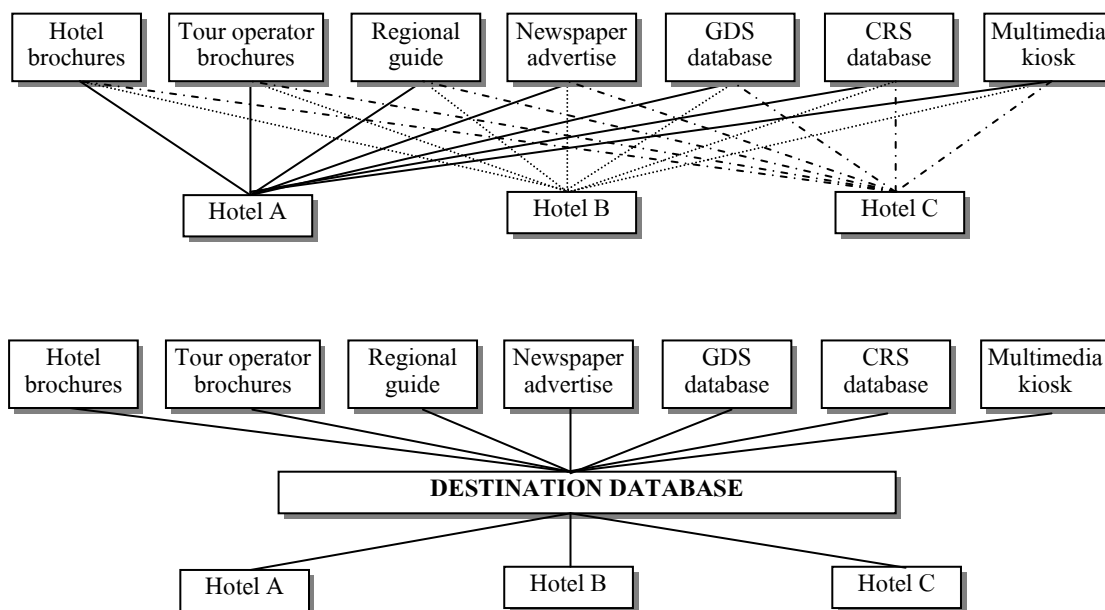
Hotel brochures

Tour operator brochures

Regional guide

Newspaper advertise

GDS database

CRS database

Multimedia kiosk

Hotel A

Hotel B

Hotel C

Hotel brochures

Tour operator brochures

Regional guide

Newspaper advertise

GDS database

CRS database

Multimedia kiosk

DESTINATION DATABASE

Hotel A

Hotel B

Hotel C